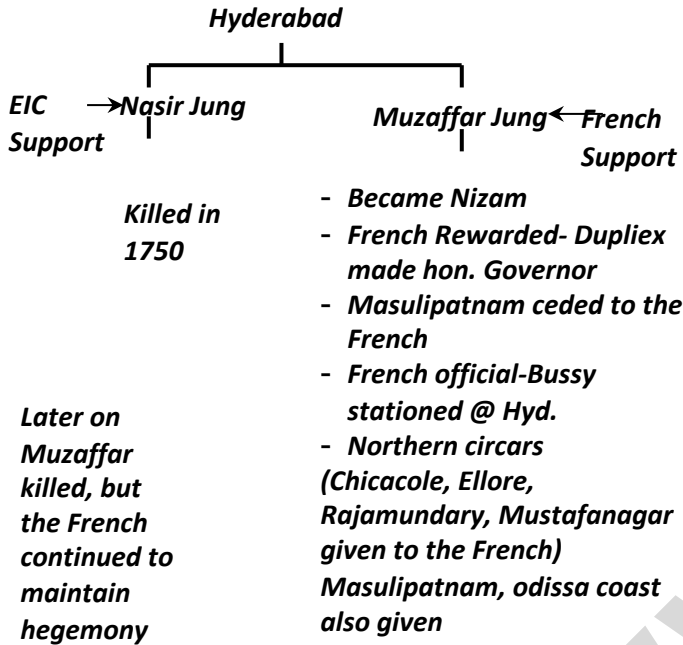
Hyderabad

EIC Support → Nasir Jung

Killed in 1750

Muzaffar Jung ← French Support

- Became Nizam
- French Rewarded- Dupliex made hon. Governor
- Masulipatnam ceded to the French
- French official-Bussy stationed @ Hyd.
- Northern circars (Chicacole, Ellore, Rajamundary, Mustafanagar given to the French) Masulipatnam, odissa coast also given

Later on Muzaffar killed, but the French continued to maintain hegemony